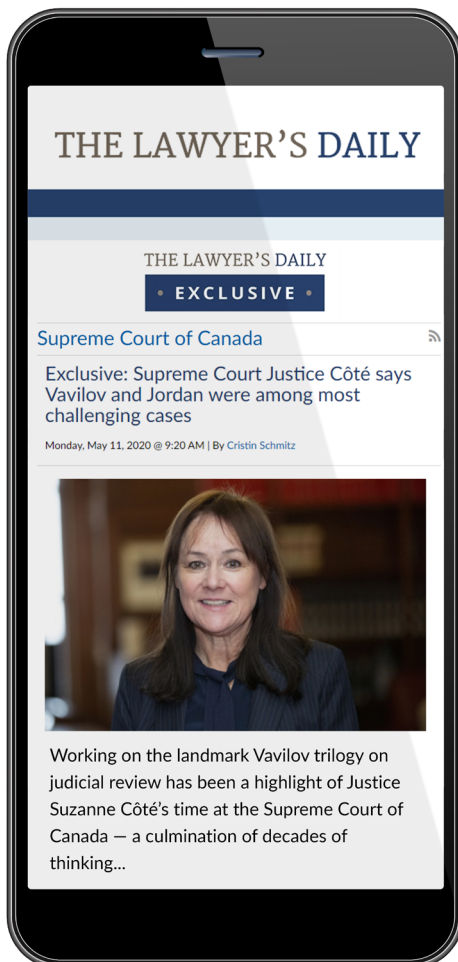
THE LAWYER'S DAILY

THE LAWYER'S DAILY
• EXCLUSIVE •

Supreme Court of Canada

Exclusive: Supreme Court Justice Côté says Vavilov and Jordan were among most challenging cases

Monday, May 11, 2020 @ 9:20 AM | By Cristin Schmitz

Working on the landmark Vavilov trilogy on judicial review has been a highlight of Justice Suzanne Côté's time at the Supreme Court of Canada — a culmination of decades of thinking...